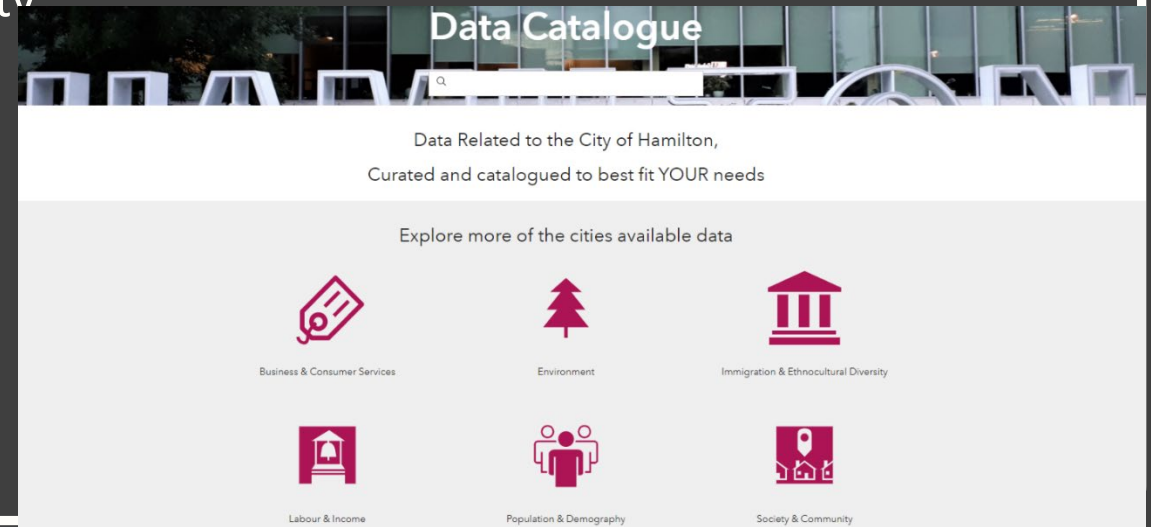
Data Catalogue

Data Related to the City of Hamilton,

Curated and catalogued to best fit YOUR needs

Explore more of the cities available data

Business & Consumer Services

Environment

Immigration & Ethnocultural Diversity

Labour & Income

Population & Demography

Society & Community